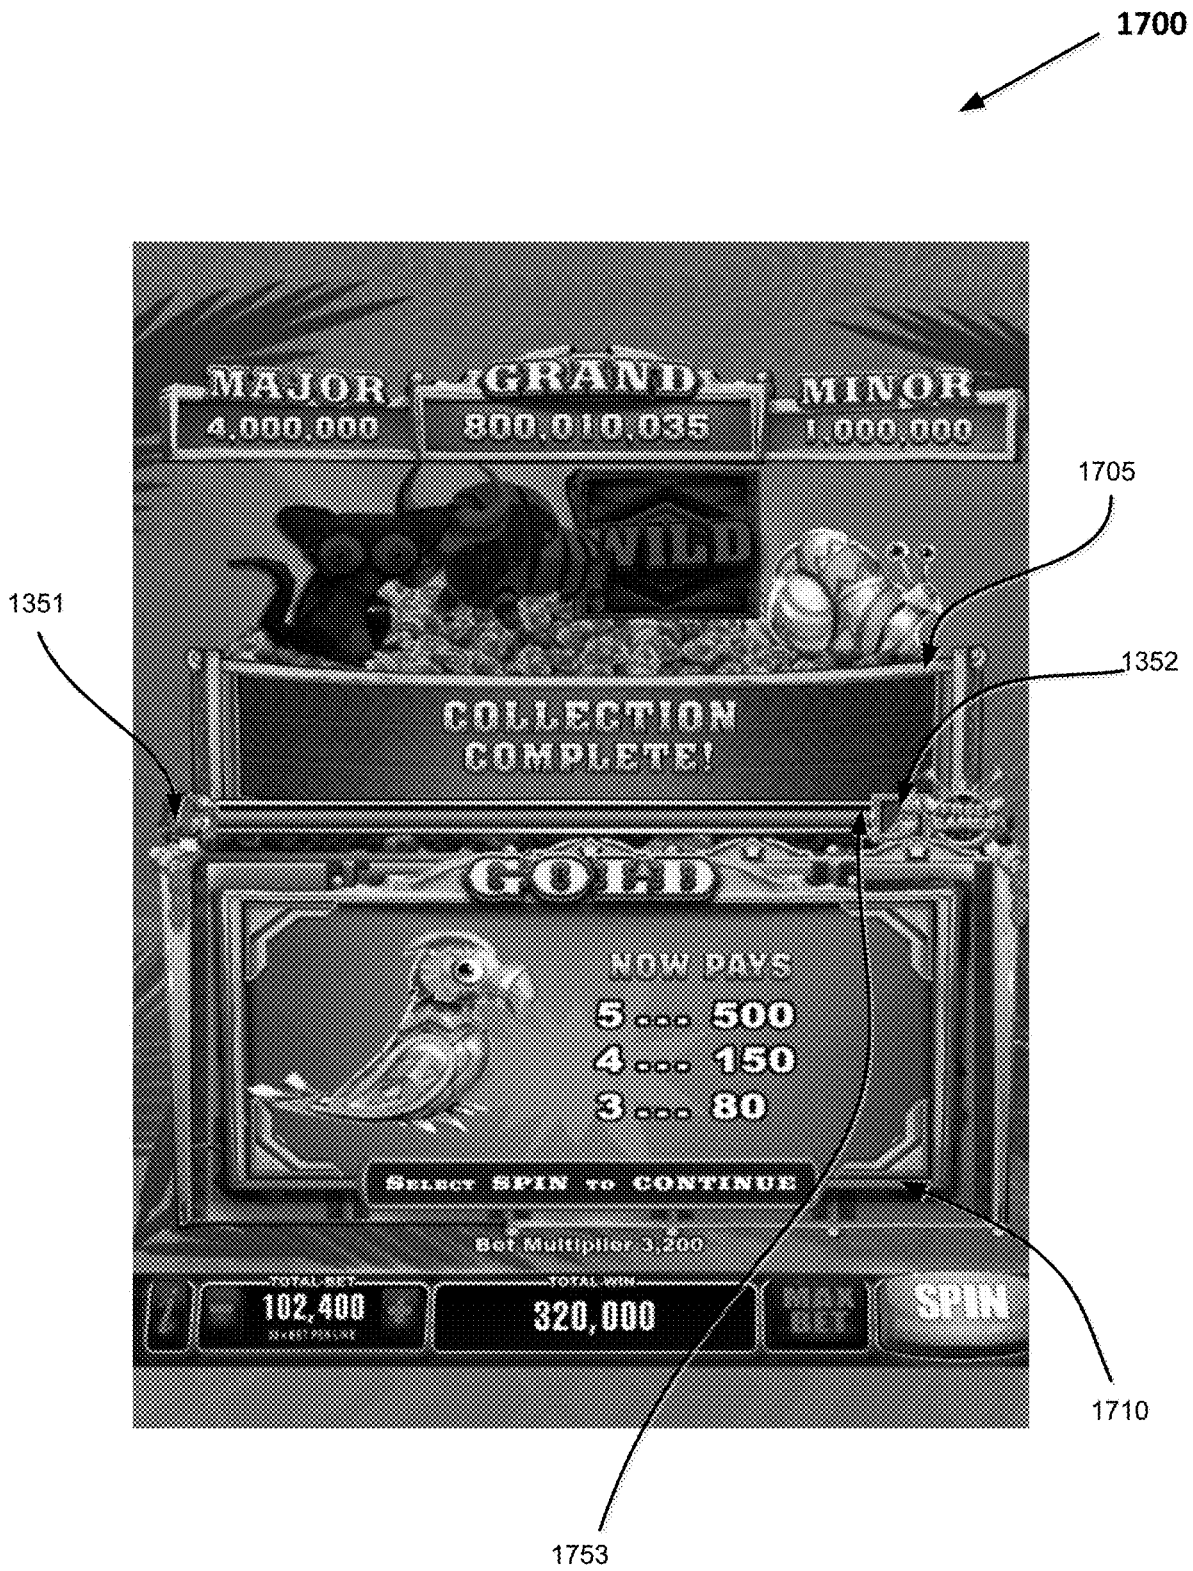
1700

MAJOR
4,000,000

GRAND
800,010,035

MINOR
1,000,000

1705

WILD

1351

1352

COLLECTION
COMPLETE!

GOLD

NOW PAYS
5 ... 500
4 ... 150
3 ... 80

SELECT SPIN TO CONTINUE

Bet Multiplier 3,200

TOTAL BET
102,400
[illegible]

TOTAL WIN
320,000

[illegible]

SPIN

1710

1753